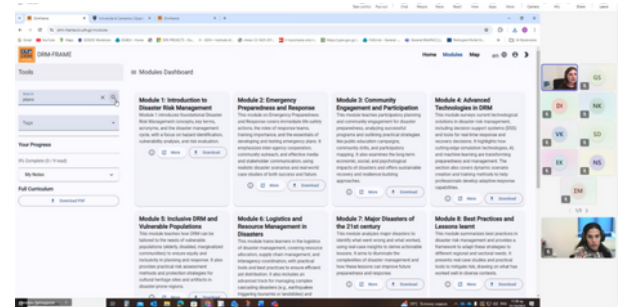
DRM-FRAME

Home Modules Map

Tools

Modules Dashboard

Tags

Your Progress

My Notes

Full Curriculum

Download PDF

Module 1: Introduction to Disaster Risk Management

Module 2: Emergency Preparedness and Response

Module 3: Community Engagement and Participation

Module 4: Advanced Technologies in DRM

More Download

More Download

More Download

More Download

Module 5: Inclusive DRM and Vulnerable Populations

Module 6: Logistics and Resource Management in Disasters

Module 7: Major Disasters of the 21st century

Module 8: Best Practices and Lessons learnt

GS

DI

NK

VK

SD

EK

NS

EM